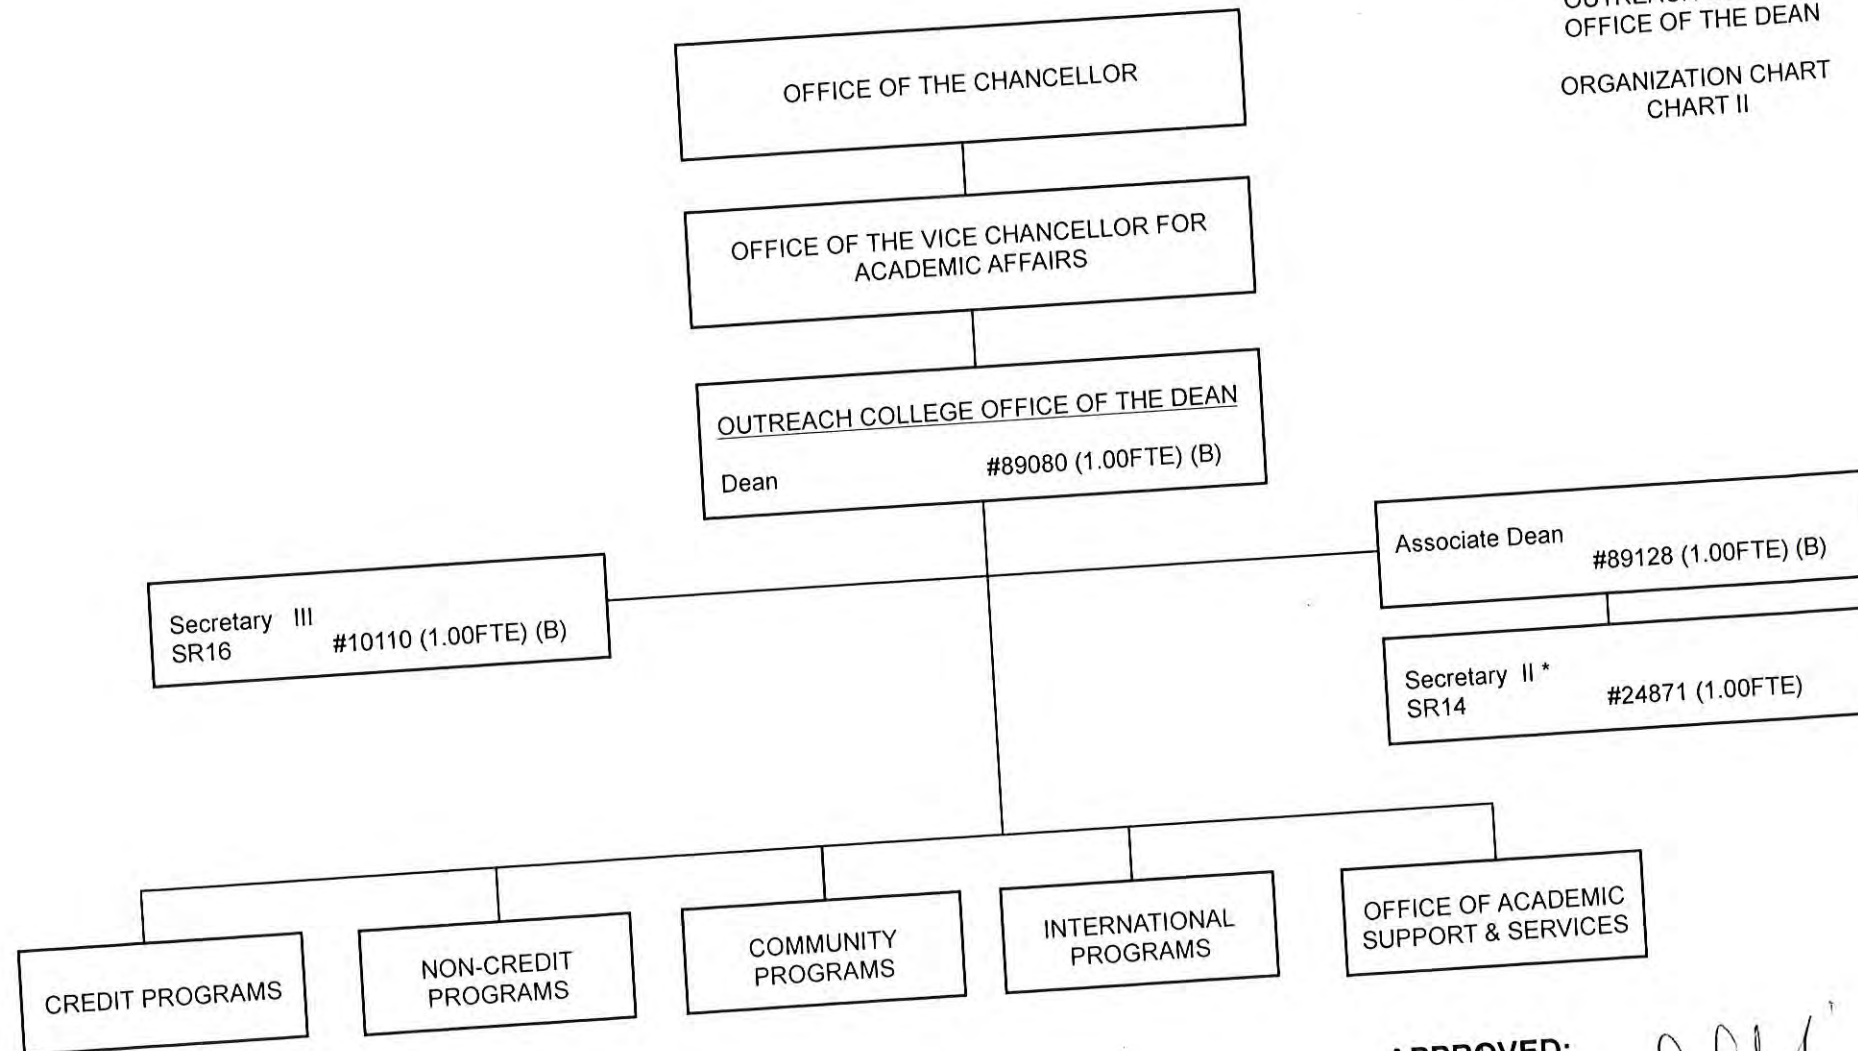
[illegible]
OFFICE OF THE DEAN

ORGANIZATION CHART
CHART II

OFFICE OF THE CHANCELLOR

OFFICE OF THE VICE CHANCELLOR FOR ACADEMIC AFFAIRS

OUTREACH COLLEGE OFFICE OF THE DEAN
Dean #89080 (1.00FTE) (B)

Secretary III
SR16 #10110 (1.00FTE) (B)

Associate Dean #89128 (1.00FTE) (B)

Secretary II *
SR14 #24871 (1.00FTE)

CREDIT PROGRAMS

NON-CREDIT PROGRAMS

COMMUNITY PROGRAMS

INTERNATIONAL PROGRAMS

OFFICE OF ACADEMIC SUPPORT & SERVICES

APPROVED: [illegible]